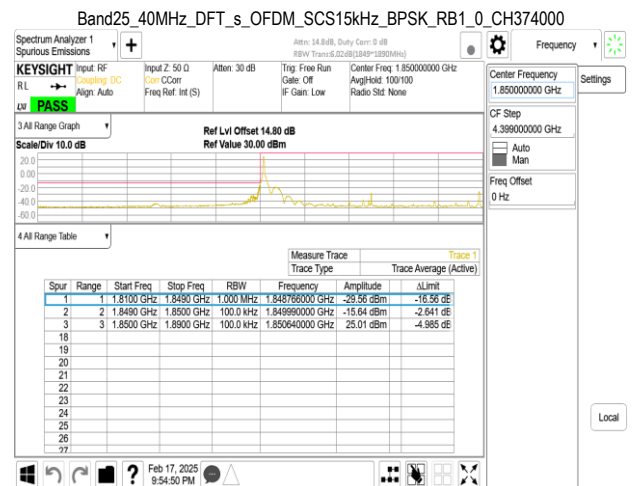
Band25_40MHz_DFT_s_OFDM_SCS15kHz_BPSK_RB1_0_CH374000

Spectrum Analyzer 1
Spurious Emissions

Atten: 14.8dB, Duty Corr: 0 dB
RBW Trans:6.0Zd8(1849~1890MHz)

Frequency

KEYSIGHT Input: RF
Coupling: DC
Align: Auto
RL
LXI PASS

Input Z: 50 Ω
Corr CCorr
Freq Ref: Int (S)

Atten: 30 dB

Trig: Free Run
Gate: Off
IF Gain: Low

Center Freq: 1.850000000 GHz
Avg|Hold: 100/100
Radio Std: None

Center Frequency
1.850000000 GHz

Settings

CF Step
4.399000000 GHz

Auto
Man

Freq Offset
0 Hz

3 All Range Graph

Scale/Div 10.0 dB

Ref Lvl Offset 14.80 dB
Ref Value 30.00 dBm

20.0
0.00
-20.0
-40.0
-60.0

4 All Range Table

| Measure Trace | Trace 1 |
|---|---|
| Trace Type | Trace Average (Active) |

| Spur | Range | Start Freq | Stop Freq | RBW | Frequency | Amplitude | ΔLimit |
|---|---|---|---|---|---|---|---|
| 1 | 1 | 1.8100 GHz | 1.8490 GHz | 1.000 MHz | 1.848766000 GHz | -29.56 dBm | -16.56 dB |
| 2 | 2 | 1.8490 GHz | 1.8500 GHz | 100.0 kHz | 1.849990000 GHz | -15.64 dBm | -2.641 dB |
| 3 | 3 | 1.8500 GHz | 1.8900 GHz | 100.0 kHz | 1.850640000 GHz | 25.01 dBm | -4.985 dB |
| 18 | | | | | | | |
| 19 | | | | | | | |
| 20 | | | | | | | |
| 21 | | | | | | | |
| 22 | | | | | | | |
| 23 | | | | | | | |
| 24 | | | | | | | |
| 25 | | | | | | | |
| 26 | | | | | | | |
| 27 | | | | | | | |

Local

Feb 17, 2025
9:54:50 PM